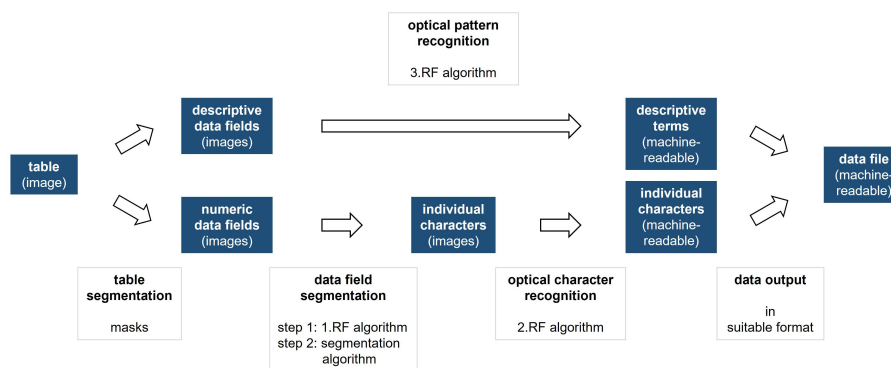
optical pattern recognition

3.RF algorithm

table (image)

descriptive data fields (images)

numeric data fields (images)

individual characters (images)

descriptive terms (machine-readable)

individual characters (machine-readable)

data file (machine-readable)

table segmentation

masks

data field segmentation

step 1: 1.RF algorithm
step 2: segmentation algorithm

optical character recognition

2.RF algorithm

data output

in suitable format